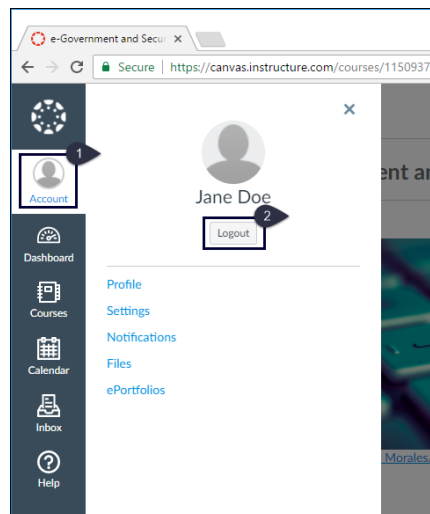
e-Government and Secur ×

Secure | https://canvas.instructure.com/courses/1150937

1

Account

Dashboard

Courses

Calendar

Inbox

Help

×

Jane Doe

2

Logout

Profile

Settings

Notifications

Files

ePortfolios

ent ar

Morales